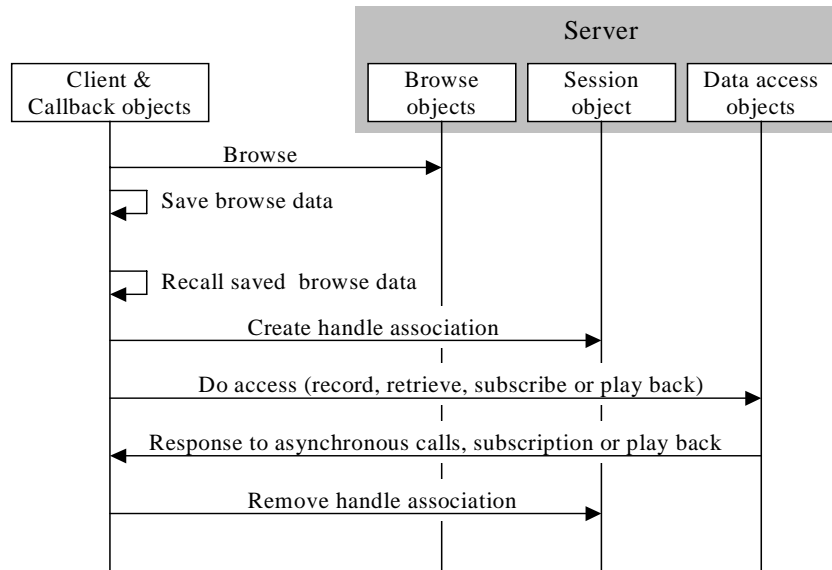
Server

Client & Callback objects

Browse objects

Session object

Data access objects

Browse

Save browse data

Recall saved browse data

Create handle association

Do access (record, retrieve, subscribe or play back)

Response to asynchronous calls, subscription or play back

Remove handle association